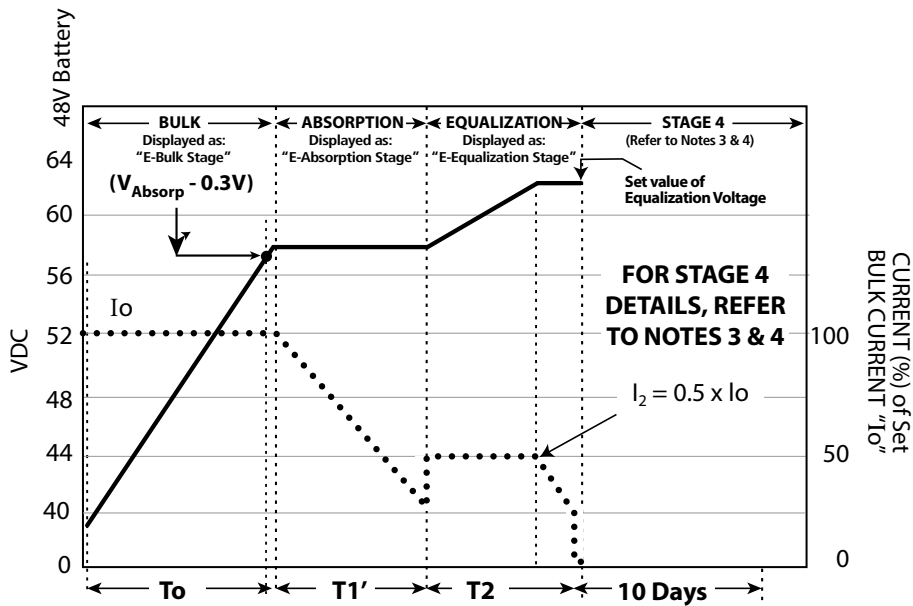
48V Battery

BULK
Displayed as:
"E-Bulk Stage"

ABSORPTION
Displayed as:
"E-Absorption Stage"

EQUALIZATION
Displayed as:
"E-Equalization Stage"

STAGE 4
(Refer to Notes 3 & 4)

Set value of Equalization Voltage

($V_{Absorp}$ - 0.3V)

FOR STAGE 4 DETAILS, REFER TO NOTES 3 & 4

Io

$I_2 = 0.5 \times Io$

VDC

64
60
56
52
48
44
40
0

CURRENT (%) of Set BULK CURRENT "Io"

100
50
0

To
T1'
T2
10 Days